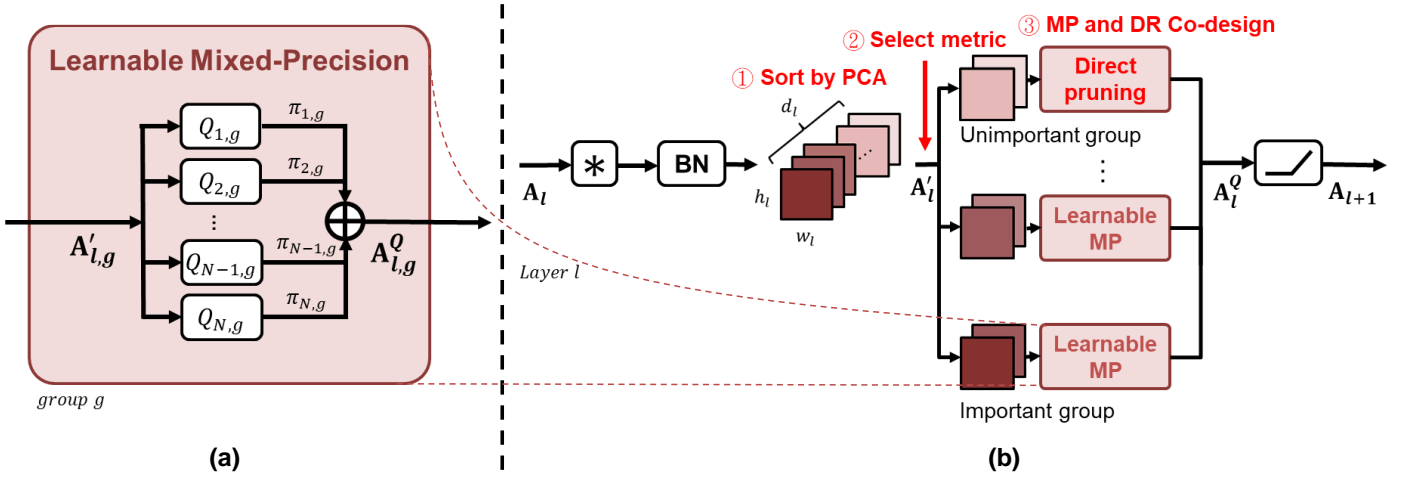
Learnable Mixed-Precision

$Q_{1,g}$ $\pi_{1,g}$

$Q_{2,g}$ $\pi_{2,g}$

⋮

$\mathbf{A}'_{l,g}$

$Q_{N-1,g}$ $\pi_{N-1,g}$

$\mathbf{A}^Q_{l,g}$

$Q_{N,g}$ $\pi_{N,g}$

group $g$

(a)

① Sort by PCA

② Select metric

③ MP and DR Co-design

$\mathbf{A}_l$

$*$

BN

$d_l$

$h_l$

$w_l$

Layer $l$

$\mathbf{A}'_l$

Direct pruning

Unimportant group

⋮

Learnable MP

Learnable MP

Important group

$\mathbf{A}^Q_l$

$\mathbf{A}_{l+1}$

(b)